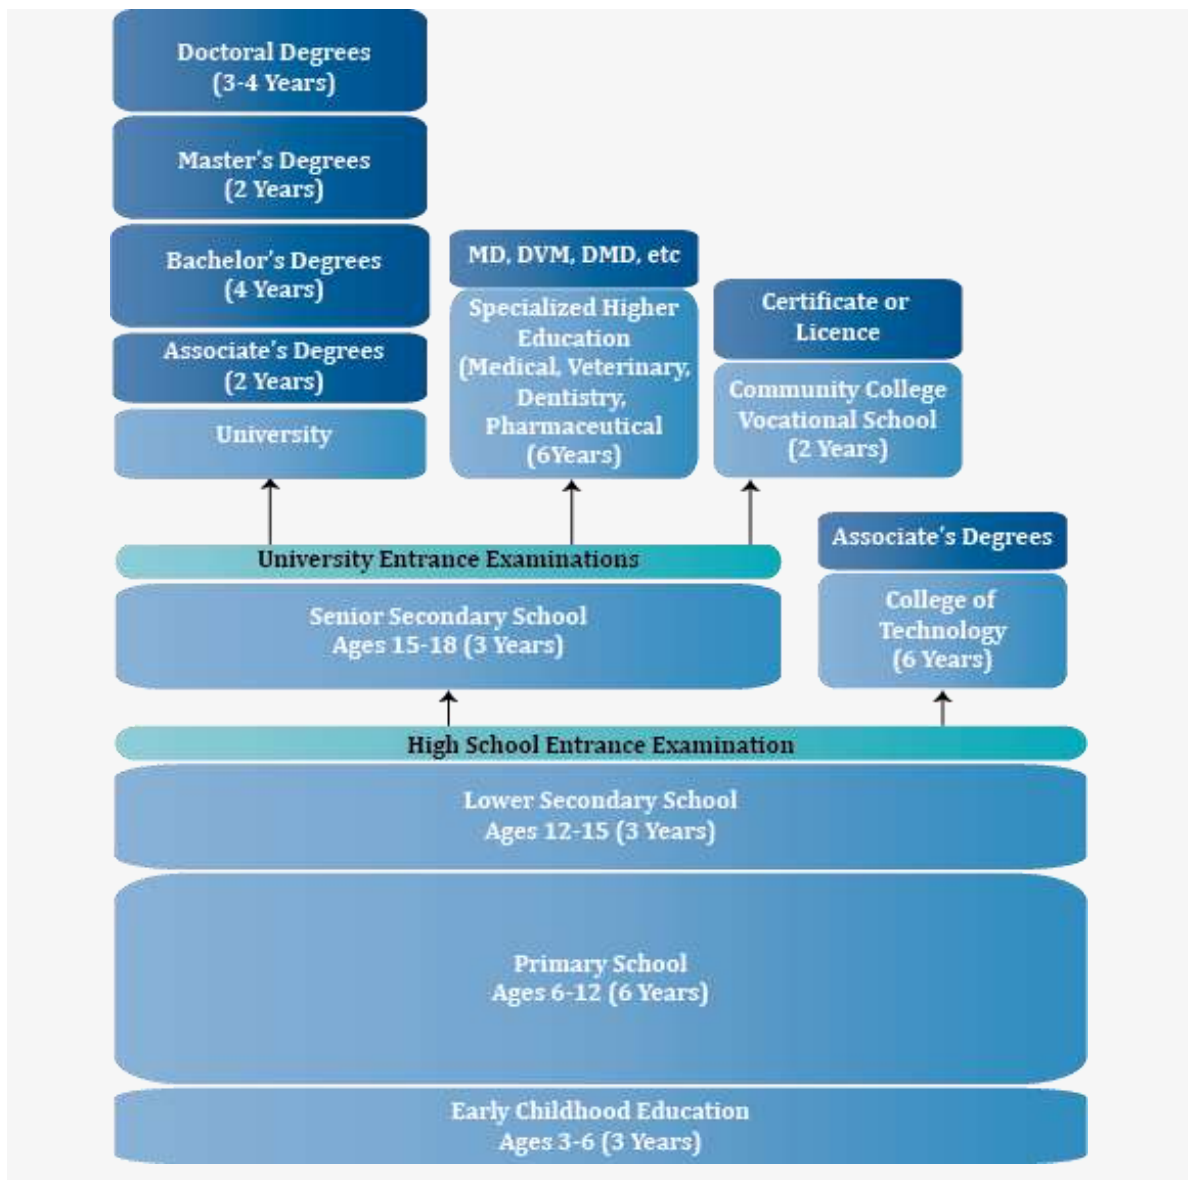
Doctoral Degrees
(3-4 Years)

Master's Degrees
(2 Years)

Bachelor's Degrees
(4 Years)

Associate's Degrees
(2 Years)

University

MD, DVM, DMD, etc

Specialized Higher Education (Medical, Veterinary, Dentistry, Pharmaceutical (6Years)

Certificate or Licence

Community College Vocational School (2 Years)

Associate's Degrees

University Entrance Examinations

Senior Secondary School
Ages 15-18 (3 Years)

College of Technology (6 Years)

High School Entrance Examination

Lower Secondary School
Ages 12-15 (3 Years)

Primary School
Ages 6-12 (6 Years)

Early Childhood Education
Ages 3-6 (3 Years)